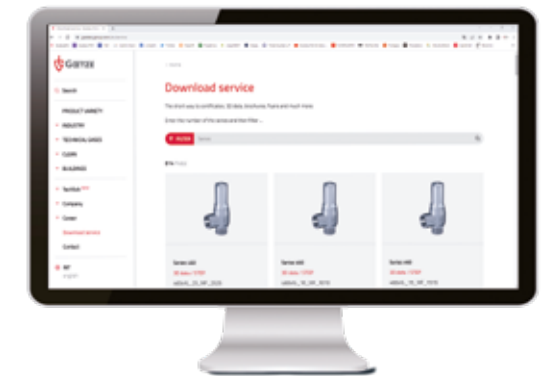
Goetze

Search

PRODUCT VARIETY

INDUSTRY

TECHNICAL GASES

CLEAN

BUILDINGS

Company

Career

Download service

Contact

Download service

The short way to certificates, 3D data, brochures, flyers and much more.

FILTER

Series 460

Series 460

Series 460